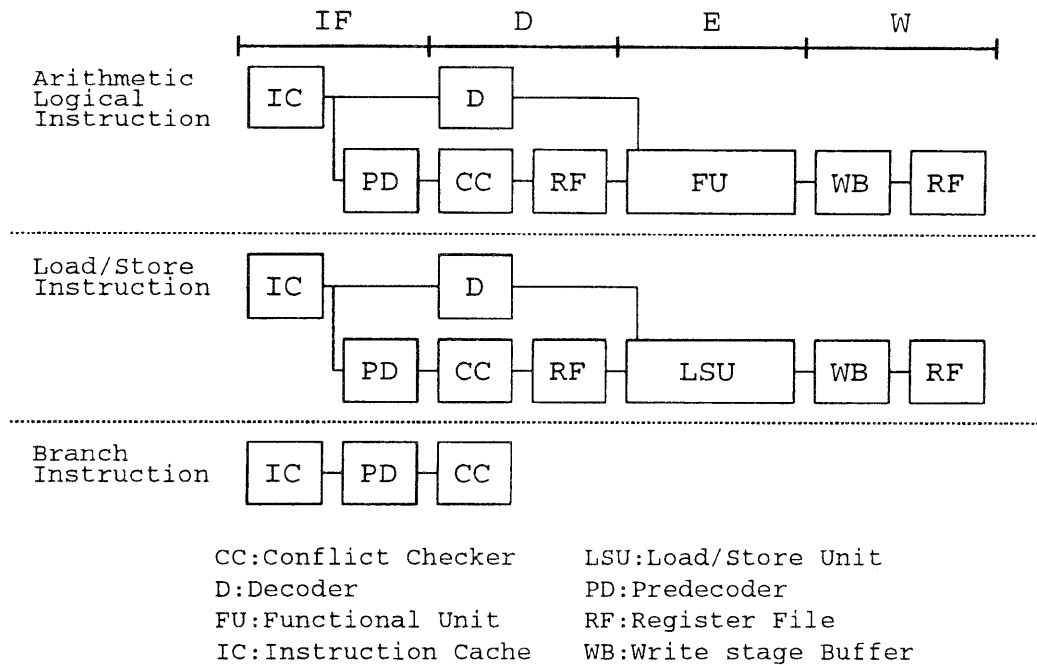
IF D E W

Arithmetic Logical Instruction

IC D

PD CC RF FU WB RF

Load/Store Instruction

IC D

PD CC RF LSU WB RF

Branch Instruction

IC PD CC

CC:Conflict Checker
D:Decoder
FU:Functional Unit
IC:Instruction Cache

LSU:Load/Store Unit
PD:Predecoder
RF:Register File
WB:Write stage Buffer